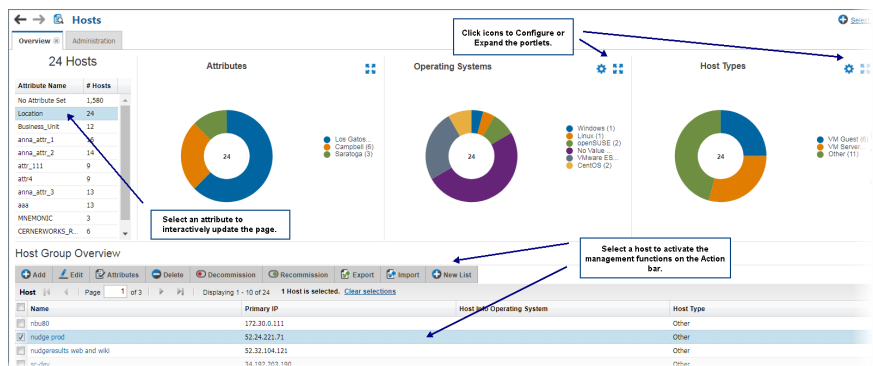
Hosts

Overview | Administration

Click icons to Configure or Expand the portlets.

24 Hosts

| Attribute Name | # Hosts |
|---|---|
| No Attribute Set | 1,580 |
| Location | 24 |
| Business_Unit | 12 |
| anna_attr_1 | 5 |
| anna_attr_2 | 14 |
| attr_111 | 9 |
| attr4 | 9 |
| anna_attr_3 | 13 |
| aaa | 13 |
| MNEMONIC | 3 |
| CERNERWORKS_R... | 6 |

Attributes

24

Los Gatos...
Campbell (6)
Saratoga (3)

Operating Systems

24

Windows (1)
Linux (1)
openSUSE (2)
No Value...
VMware ES...
CentOS (2)

Host Types

24

VM Guest (6)
VM Server...
Other (11)

Select an attribute to interactively update the page.

Select a host to activate the management functions on the Action bar.

Host Group Overview

Add | Edit | Attributes | Delete | Decommission | Recommission | Export | Import | New List

Host | Page 1 of 3 | Displaying 1 - 10 of 24 | 1 Host is selected. Clear selections

| Name | Primary IP | Host Info Operating System | Host Type |
|---|---|---|---|
| nbu80 | 172.30.0.111 | | Other |
| nudge prod | 52.24.221.71 | | Other |
| nudgeresults web and wiki | 52.32.104.121 | | Other |
| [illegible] | 34.192.203.190 | | Other |